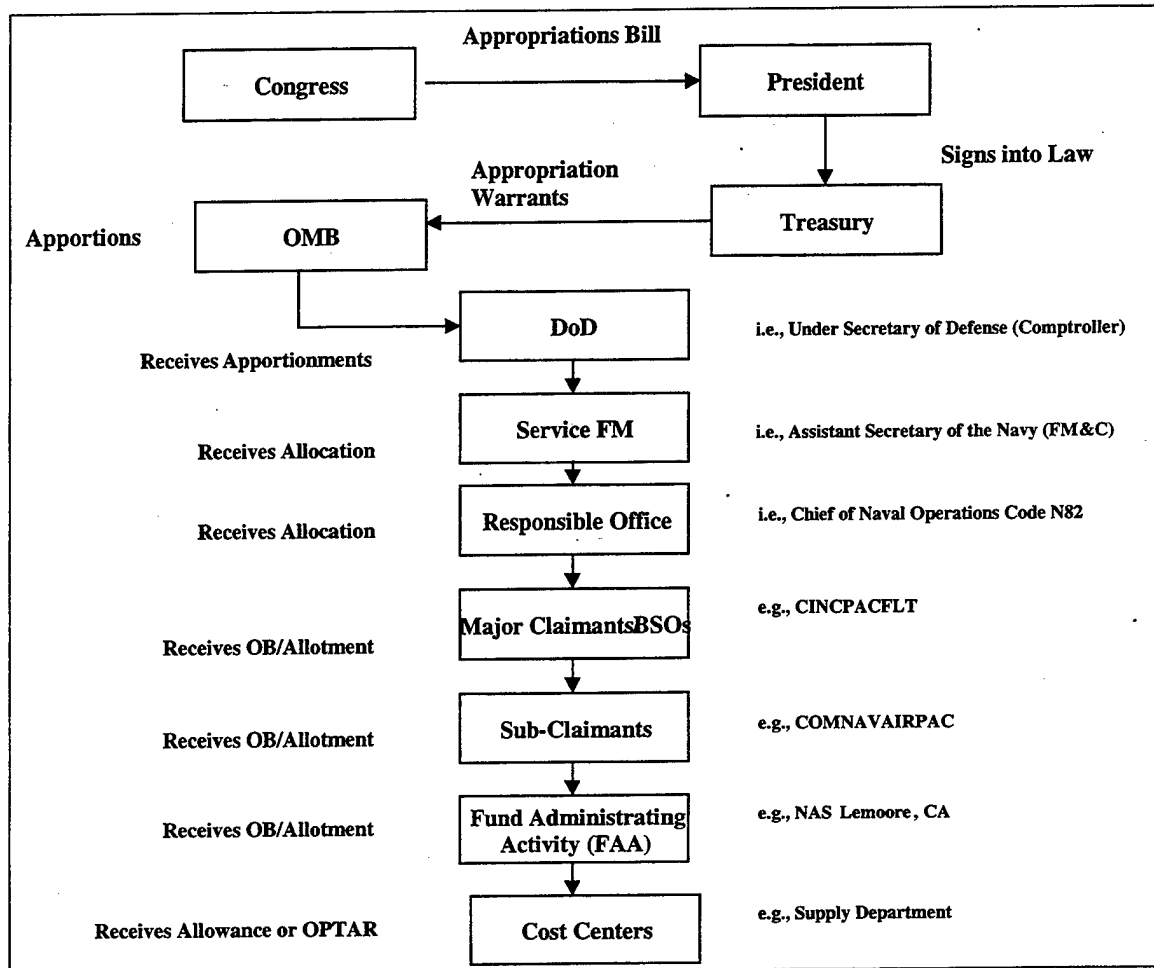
Appropriations Bill

Congress

President

Signs into Law

Appropriation Warrants

Treasury

Apportions

OMB

DoD

i.e., Under Secretary of Defense (Comptroller)

Receives Apportionments

Service FM

i.e., Assistant Secretary of the Navy (FM&C)

Receives Allocation

Receives Allocation

Responsible Office

i.e., Chief of Naval Operations Code N82

Major ClaimantsBSOs

e.g., CINCPACFLT

Receives OB/Allotment

Sub-Claimants

e.g., COMNAVAIRPAC

Receives OB/Allotment

Receives OB/Allotment

Fund Administrating Activity (FAA)

e.g., NAS Lemoore, CA

Receives Allowance or OPTAR

Cost Centers

e.g., Supply Department